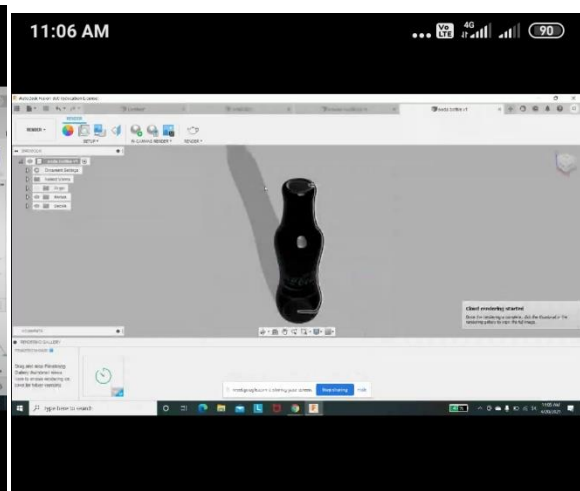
11:06 AM

Vo LTE 4G 90

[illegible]

RENDER

SETUP

IN-CANVAS RENDER

RENDER

BROWSER

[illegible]

Document Settings

Named Views

Origin

Bodies

Canvas

COMMENTS

RENDERING GALLERY

Cloud rendering started

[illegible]

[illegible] is sharing your screen. Stop sharing Hide

Type here to search